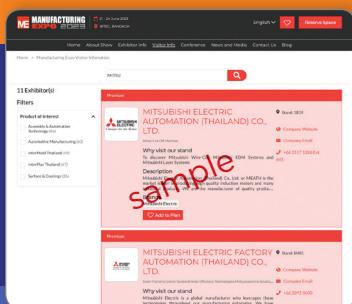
ME MANUFACTURING EXPO 2023

21 - 24 June 2023
BITEC, BANGKOK

English

Reserve Space

Home About Show Exhibitor Info Visitor Info Conference News and Media Contact Us Blog

Home > Manufacturing Expo Visitor Information

MITSU

11 Exhibitor(s)

Filters

Product of Interest

Assembly & Automation Technology (6)

Automotive Manufacturing (4)

intermold Thailand (4)

InterPlas Thailand (1)

Surface & Coatings (1)

Premium

MITSUBISHI ELECTRIC AUTOMATION (THAILAND) CO., LTD.

MITSUBISHI ELECTRIC Changes for the Better

Why visit our stand

To discover Mitsubishi Wire-Cut EDM, Sinker EDM Systems and Mitsubishi Laser Systems

Description

Mitsubishi Electric Automation (Thailand) Co., Ltd. or MEATH is the market leader in Thailand with quality induction motors and many manufacturing sectors. We are the manufacturer of quality produc...

Mitsubishi Electric

Add to Plan

Stand: 3B39

Company Website

Company Email

+66 2517 1326 Ext.

Premium

MITSUBISHI ELECTRIC FACTORY AUTOMATION (THAILAND) CO., LTD.

Why visit our stand

Mitsubishi Electric is a global manufacturer who leverages these technologies throughout our manufacturing enterprises. We are

Stand: 3H01

Company Website

Company Email

+66 2092 8600

Sample